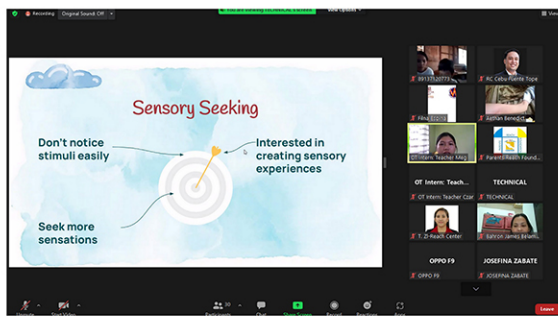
Recording Original Sound: Off

View Options

Sensory Seeking

Don't notice stimuli easily

Interested in creating sensory experiences

Seek more sensations

09137520773

RC Cebu Puente Tope

Fina Espina

Nathan Benedict

Intern: Teacher Meg

Parents Reach Found...

OT Intern: Teach...

TECHNICAL

OT Intern: Teacher Czar

TECHNICAL

T. ZJ-Reach Center

Sahron James Belarmi...

OPPO F9

JOSEFINA ZABATE

OPPO F9

JOSEFINA ZABATE

Unmute

Start Video

30 Participants

Chat

Share Screen

Record

Reactions

Apps

Leave